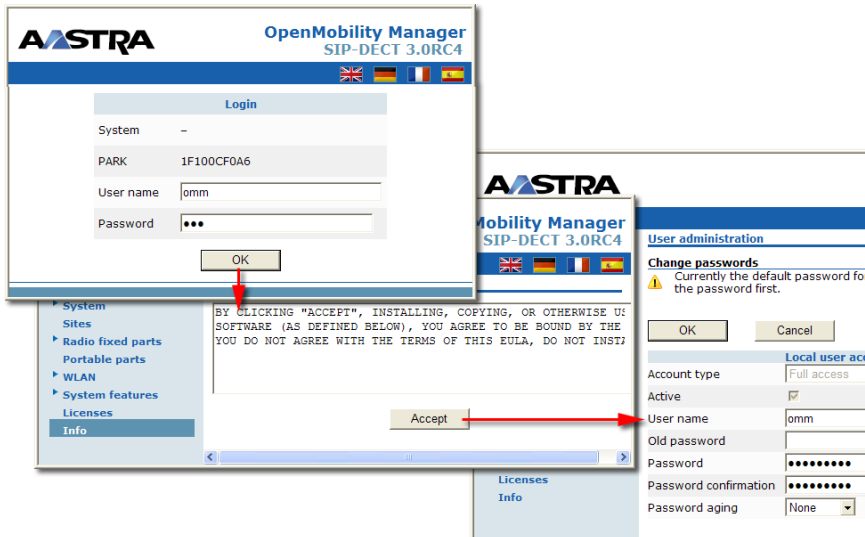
AASTRA

OpenMobility Manager
SIP-DECT 3.0RC4

Login

System –

PARK 1F100CF0A6

User name omm

Password •••

OK

System
Sites
Radio fixed parts
Portable parts
WLAN
System features
Licenses
Info

BY CLICKING "ACCEPT", INSTALLING, COPYING, OR OTHERWISE U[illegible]
SOFTWARE (AS DEFINED BELOW), YOU AGREE TO BE BOUND BY THE
YOU DO NOT AGREE WITH THE TERMS OF THIS EULA, DO NOT INST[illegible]

Accept

AASTRA

Mobility Manager
SIP-DECT 3.0RC4

User administration

Change passwords
Currently the default password fo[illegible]
the password first.

OK Cancel

Local user ac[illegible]

| | |
|---|---|
| Account type | Full access |
| Active | |
| User name | omm |
| Old password | |
| Password | ••••••••• |
| Password confirmation | ••••••••• |
| Password aging | None |

Licenses
Info